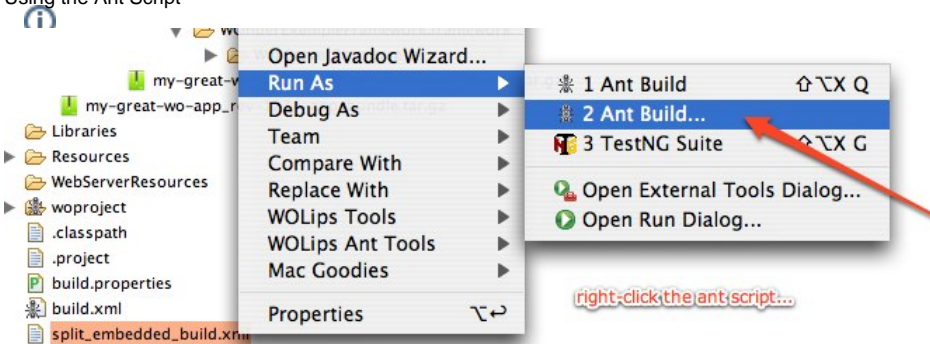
Using the Ant Script

my-great-w
my-great-wo-app_r
Libraries
Resources
WebServerResources
woproject
.classpath
.project
build.properties
build.xml
split_embedded_build.xml

Open Javadoc Wizard...
Run As
Debug As
Team
Compare With
Replace With
WOLips Tools
WOLips Ant Tools
Mac Goodies
Properties ⌥↩

1 Ant Build ⇧⌥X Q
2 Ant Build...
3 TestNG Suite ⌥X G
Open External Tools Dialog...
Open Run Dialog...

right-click the ant script...